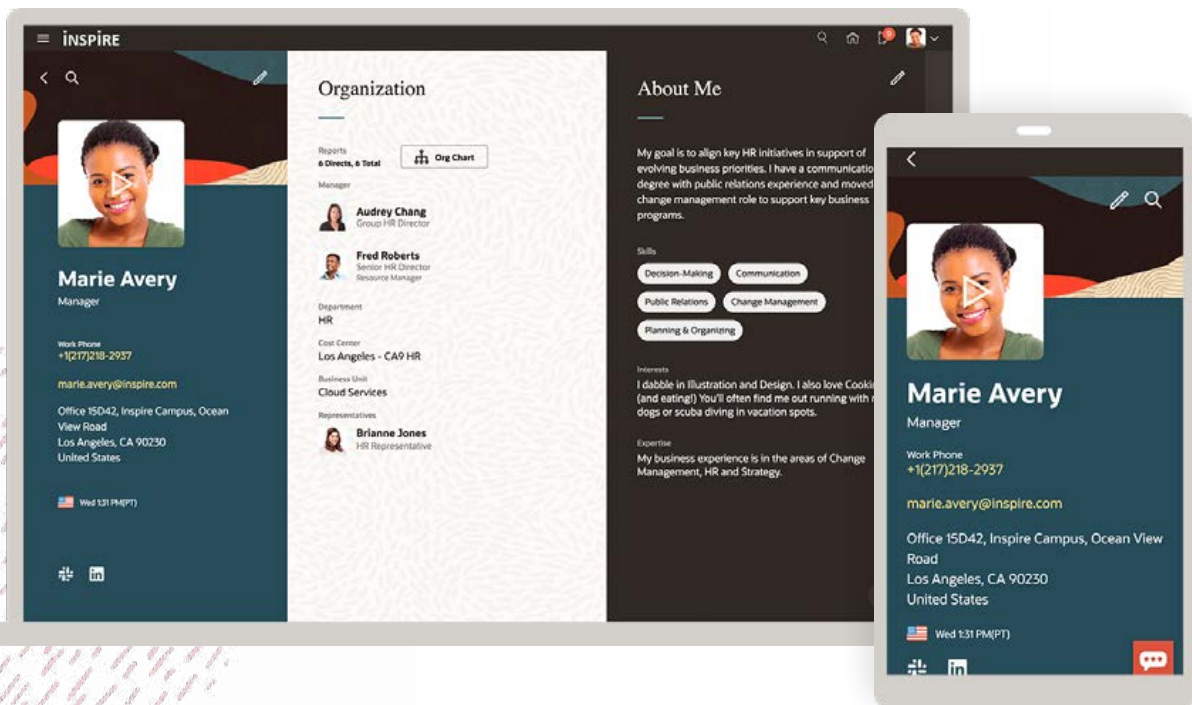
INSPIRE

Marie Avery
Manager

Work Phone
+1(217)218-2937

marie.avery@inspire.com

Office 15D42, Inspire Campus, Ocean View Road
Los Angeles, CA 90230
United States

Wed 1:31 PM(PT)

Organization

Reports
6 Directs, 6 Total

Org Chart

Manager

Audrey Chang
Group HR Director

Fred Roberts
Senior HR Director
Resource Manager

Department
HR

Cost Center
Los Angeles - CA9 HR

Business Unit
Cloud Services

Representatives

Brianne Jones
HR Representative

About Me

My goal is to align key HR initiatives in support of evolving business priorities. I have a communicatio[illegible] degree with public relations experience and moved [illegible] change management role to support key business programs.

Skills

Decision-Making
Communication
Public Relations
Change Management
Planning & Organizing

Interests
I dabble in Illustration and Design. I also love Cooki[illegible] (and eating!) You'll often find me out running with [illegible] dogs or scuba diving in vacation spots.

Expertise
My business experience is in the areas of Change Management, HR and Strategy.

Marie Avery
Manager

Work Phone
+1(217)218-2937

marie.avery@inspire.com

Office 15D42, Inspire Campus, Ocean View Road
Los Angeles, CA 90230
United States

Wed 1:31 PM(PT)